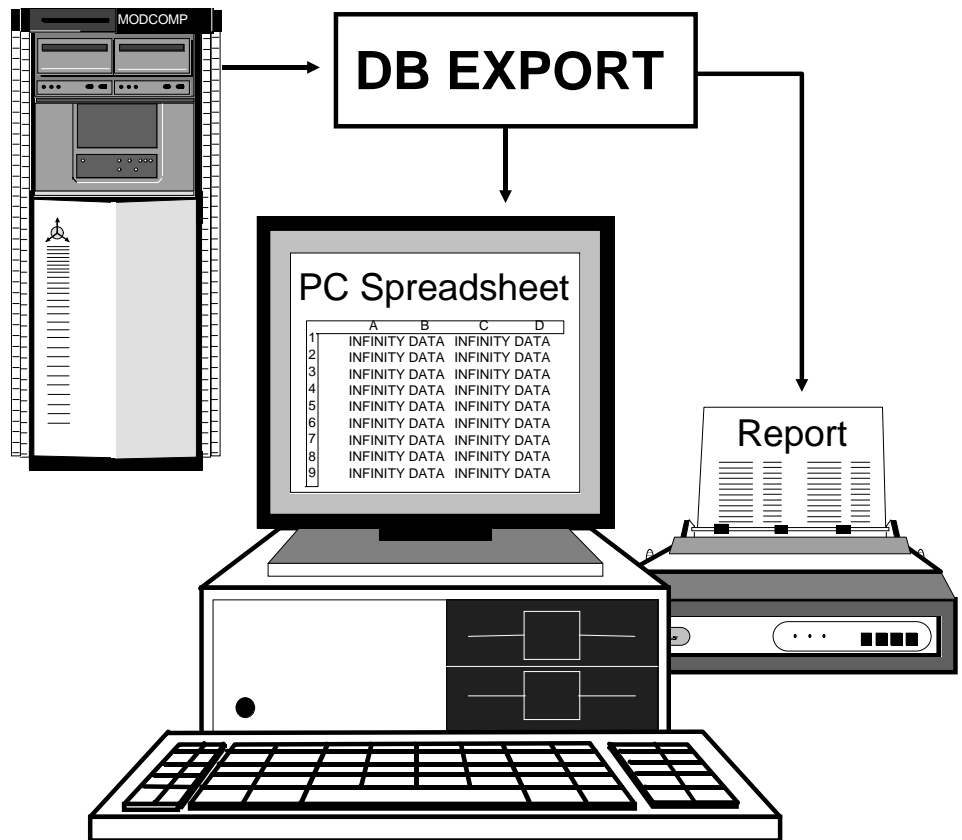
MODCOMP

DB EXPORT

PC Spreadsheet

| | A | B | C | D |
|---|---|---|---|---|
| 1 | INFINITY | DATA | INFINITY | DATA |
| 2 | INFINITY | DATA | INFINITY | DATA |
| 3 | INFINITY | DATA | INFINITY | DATA |
| 4 | INFINITY | DATA | INFINITY | DATA |
| 5 | INFINITY | DATA | INFINITY | DATA |
| 6 | INFINITY | DATA | INFINITY | DATA |
| 7 | INFINITY | DATA | INFINITY | DATA |
| 8 | INFINITY | DATA | INFINITY | DATA |
| 9 | INFINITY | DATA | INFINITY | DATA |

Report